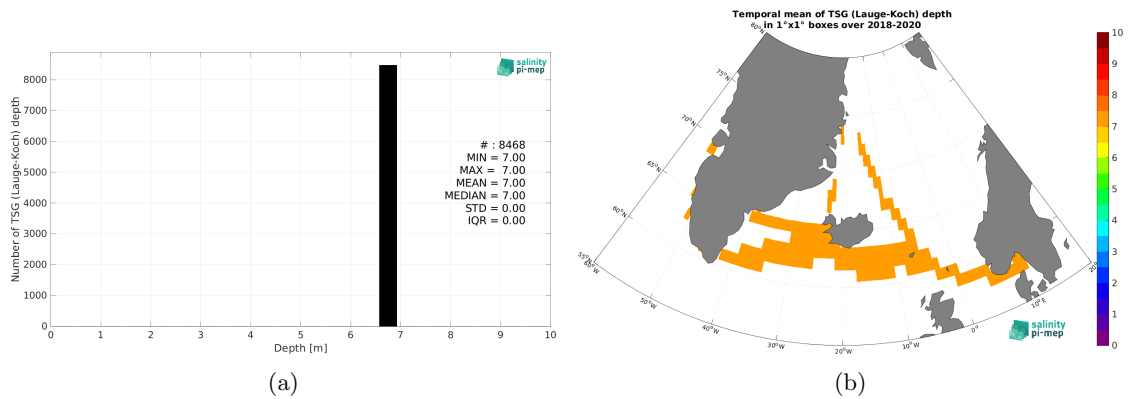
salinity pi-mep

Number of TSG (Lauge-Koch) depth

8000
7000
6000
5000
4000
3000
2000
1000
0

0 1 2 3 4 5 6 7 8 9 10

Depth [m]

# : 8468
MIN = 7.00
MAX = 7.00
MEAN = 7.00
MEDIAN = 7.00
STD = 0.00
IQR = 0.00

(a)

Temporal mean of TSG (Lauge-Koch) depth
in 1°x1° boxes over 2018-2020

80°N
75°N
70°N
65°N
60°N
55°N
60°W
50°W
40°W
30°W
20°W
10°W
0°
10°E
20°E

salinity pi-mep

10
9
8
7
6
5
4
3
2
1
0

(b)